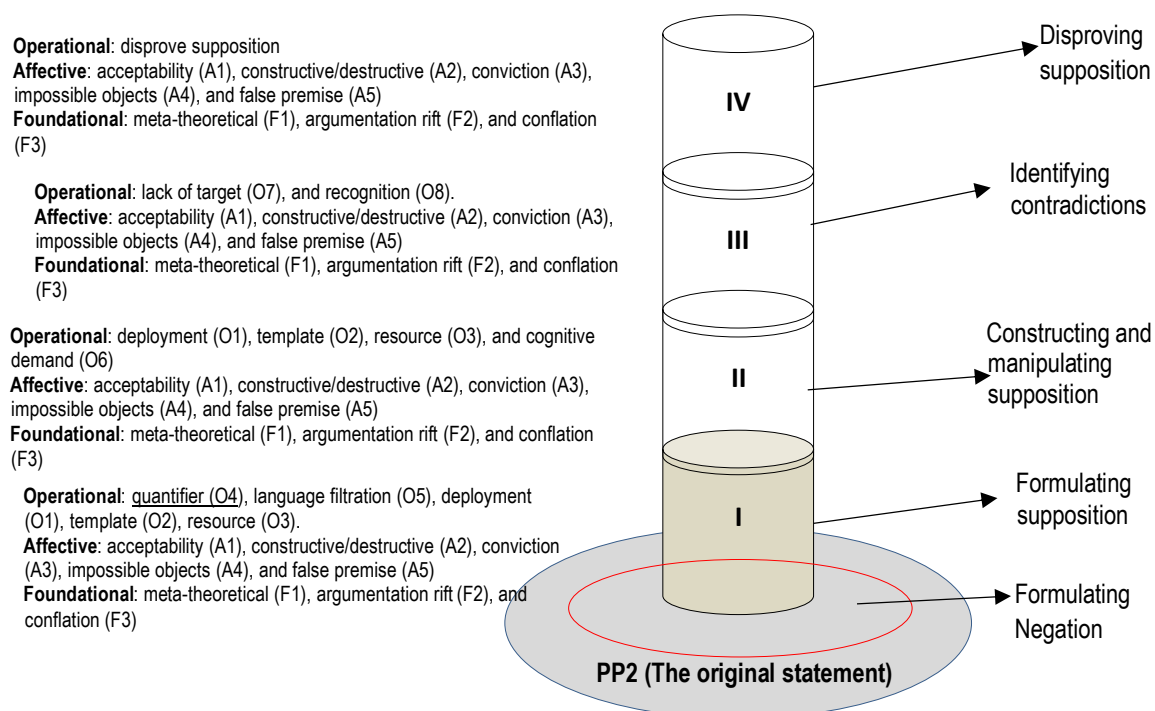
**Operational**: disprove supposition
**Affective**: acceptability (A1), constructive/destructive (A2), conviction (A3), impossible objects (A4), and false premise (A5)
**Foundational**: meta-theoretical (F1), argumentation rift (F2), and conflation (F3)

**Operational**: lack of target (O7), and recognition (O8).
**Affective**: acceptability (A1), constructive/destructive (A2), conviction (A3), impossible objects (A4), and false premise (A5)
**Foundational**: meta-theoretical (F1), argumentation rift (F2), and conflation (F3)

**Operational**: deployment (O1), template (O2), resource (O3), and cognitive demand (O6)
**Affective**: acceptability (A1), constructive/destructive (A2), conviction (A3), impossible objects (A4), and false premise (A5)
**Foundational**: meta-theoretical (F1), argumentation rift (F2), and conflation (F3)

**Operational**: quantifier (O4), language filtration (O5), deployment (O1), template (O2), resource (O3).
**Affective**: acceptability (A1), constructive/destructive (A2), conviction (A3), impossible objects (A4), and false premise (A5)
**Foundational**: meta-theoretical (F1), argumentation rift (F2), and conflation (F3)

IV

III

II

I

Disproving supposition

Identifying contradictions

Constructing and manipulating supposition

Formulating supposition

Formulating Negation

**PP2 (The original statement)**